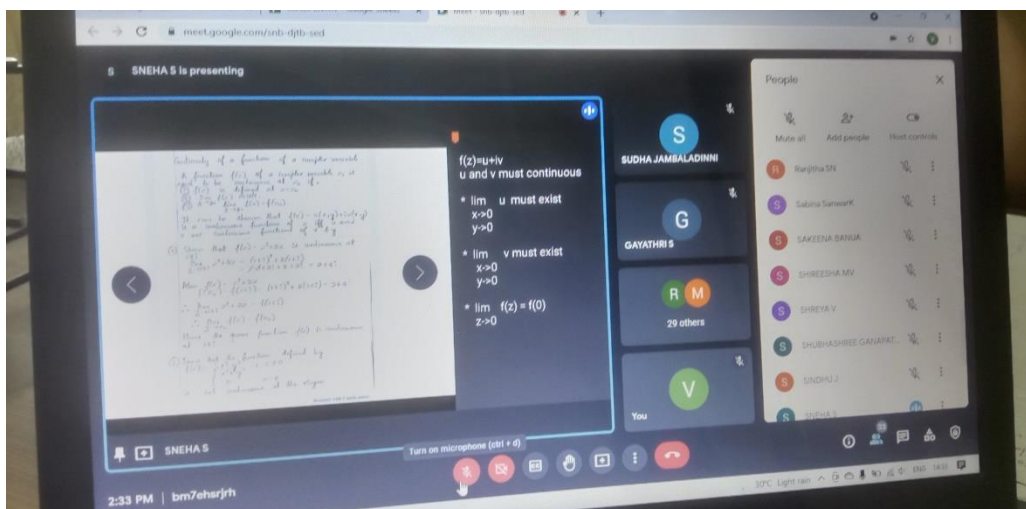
meet.google.com/snb-djtb-sed

S SNEHA S is presenting

Continuity of a function of a complex variable
A function f(z) of a complex variable z, is said to be continuous at $z_0$ if
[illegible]

f(z)=u+iv
u and v must continuous

* lim u must exist
x->0
y->0

* lim v must exist
x->0
y->0

* lim f(z) = f(0)
z->0

SUDHA JAMBALADINNI

GAYATHRI S

29 others

You

People

Mute all Add people Host controls

Ranjitha SN
Sabina Sanwar
SAKEENA BANUA
SHREESHA MV
SHREYA V
SHUBHASHREE GANAPAT...
SINDHU J
SNEHA S

SNEHA S

Turn on microphone (ctrl + d)

2:33 PM | bm7ehsrjrh

30°C Light rain ENG 14:33